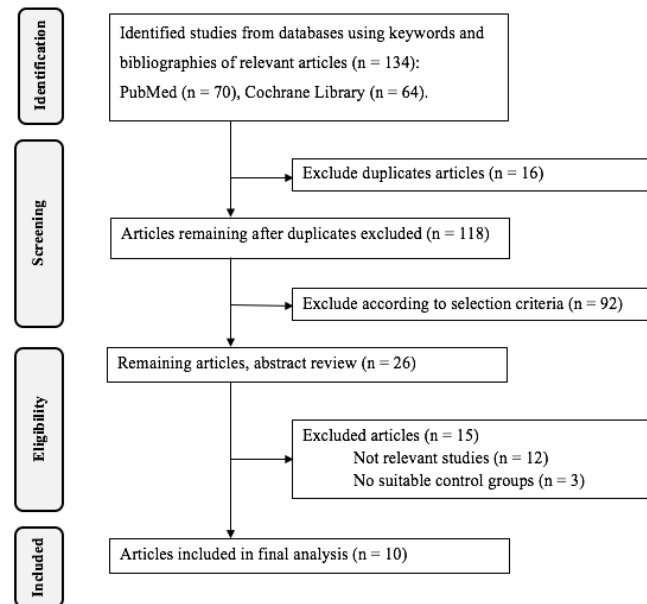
Identification

Identified studies from databases using keywords and bibliographies of relevant articles (n = 134): PubMed (n = 70), Cochrane Library (n = 64).

Exclude duplicates articles (n = 16)

Screening

Articles remaining after duplicates excluded (n = 118)

Exclude according to selection criteria (n = 92)

Remaining articles, abstract review (n = 26)

Eligibility

Excluded articles (n = 15)
Not relevant studies (n = 12)
No suitable control groups (n = 3)

Included

Articles included in final analysis (n = 10)